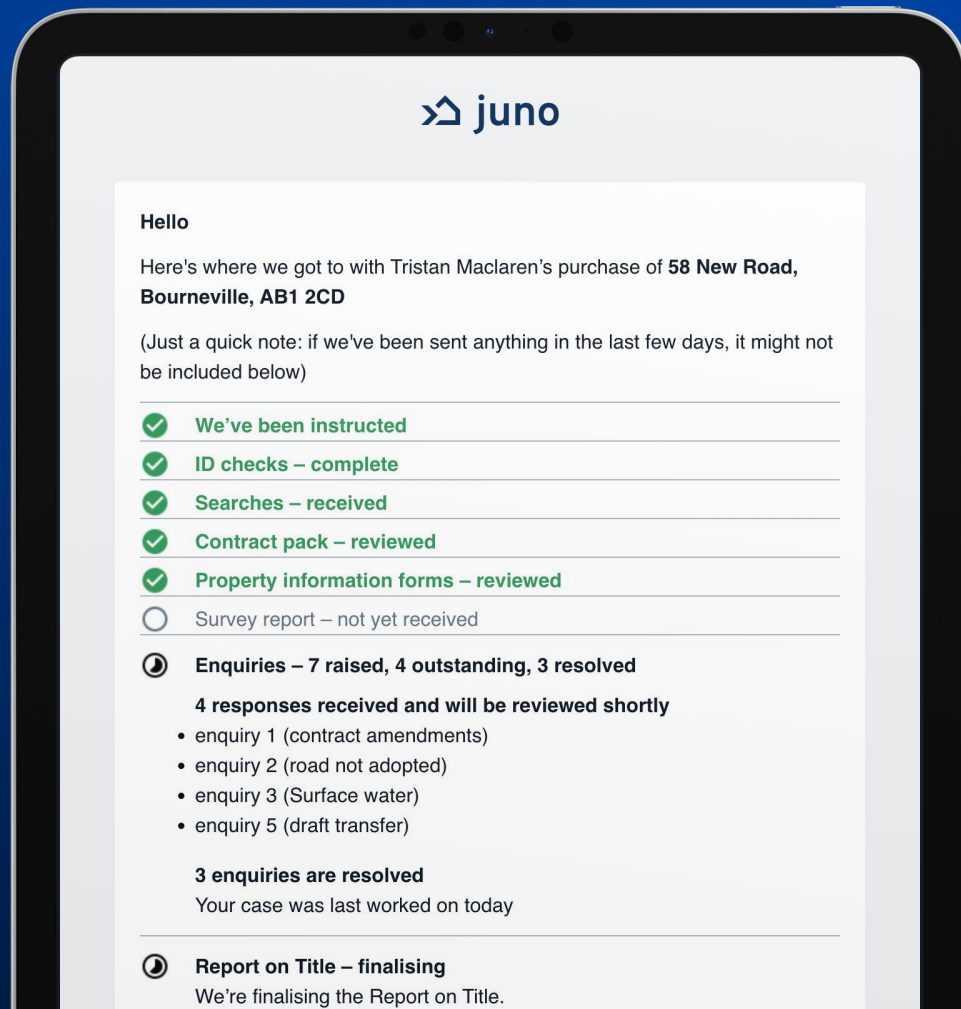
juno

Hello

Here's where we got to with Tristan Maclaren’s purchase of **58 New Road, Bourneville, AB1 2CD**

(Just a quick note: if we've been sent anything in the last few days, it might not be included below)

We’ve been instructed

ID checks – complete

Searches – received

Contract pack – reviewed

Property information forms – reviewed

Survey report – not yet received

Enquiries – 7 raised, 4 outstanding, 3 resolved

4 responses received and will be reviewed shortly

- enquiry 1 (contract amendments)
- enquiry 2 (road not adopted)
- enquiry 3 (Surface water)
- enquiry 5 (draft transfer)

3 enquiries are resolved

Your case was last worked on today

Report on Title – finalising

We’re finalising the Report on Title.